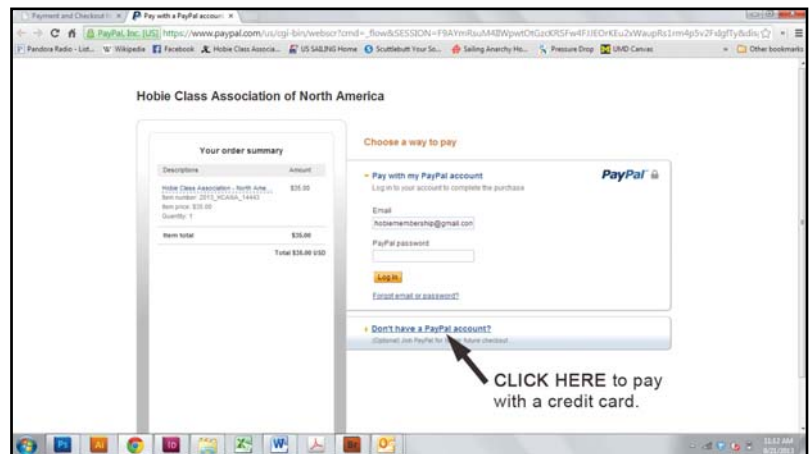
Payment and Checkout | × Pay with a PayPal account ×

PayPal, Inc. [US] https://www.paypal.com/us/cgi-bin/webscr?cmd=_flow&SESSION=F9AYmRsuM4BWpwtOtGzcKRSFw4FJJEOrKEu2vWaupRs1rm4p5v2FdgfTy&dis

Pandora Radio - List... Wikipedia Facebook Hobie Class Associa... US SAILING Home Scuttlebutt Your So... Sailing Anarchy Ho... Pressure Drop UMD Canvas Other bookmarks

Hobie Class Association of North America

Your order summary

| Descriptions | Amount |
|---|---|
| Hobie Class Association - North Ame... Item number: 2013_HCANA_14443 Item price: $35.00 Quantity: 1 | $35.00 |
| Item total | $35.00 |
| | Total $35.00 USD |

Choose a way to pay

Pay with my PayPal account
Log in to your account to complete the purchase

PayPal

Email
hobiemembership@gmail.com

PayPal password

Log In

Forgot email or password?

Don't have a PayPal account?
(Optional) Join PayPal for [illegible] future checkout

CLICK HERE to pay with a credit card.

11:12 AM
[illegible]